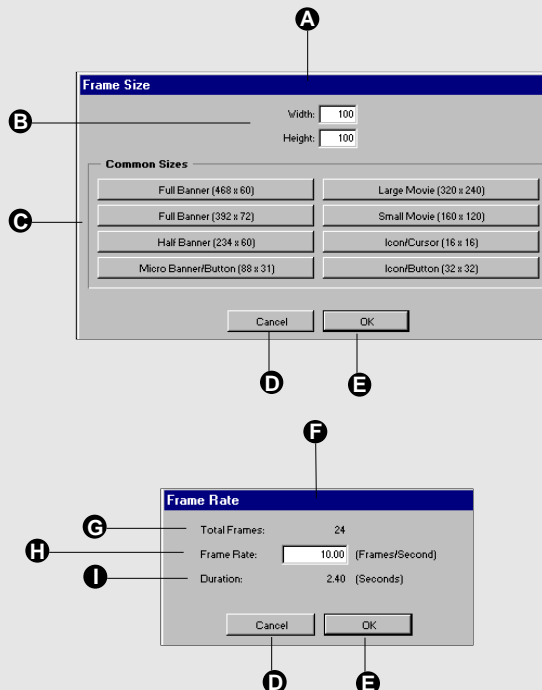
A

Frame Size

B

Width: 100

Height: 100

Common Sizes

C

Full Banner (468 x 60)

Large Movie (320 x 240)

Full Banner (392 x 72)

Small Movie (160 x 120)

Half Banner (234 x 60)

Icon/Cursor (16 x 16)

Micro Banner/Button (88 x 31)

Icon/Button (32 x 32)

Cancel

OK

D

E

F

Frame Rate

G

Total Frames: 24

H

Frame Rate: 10.00 (Frames/Second)

I

Duration: 2.40 (Seconds)

Cancel

OK

D

E